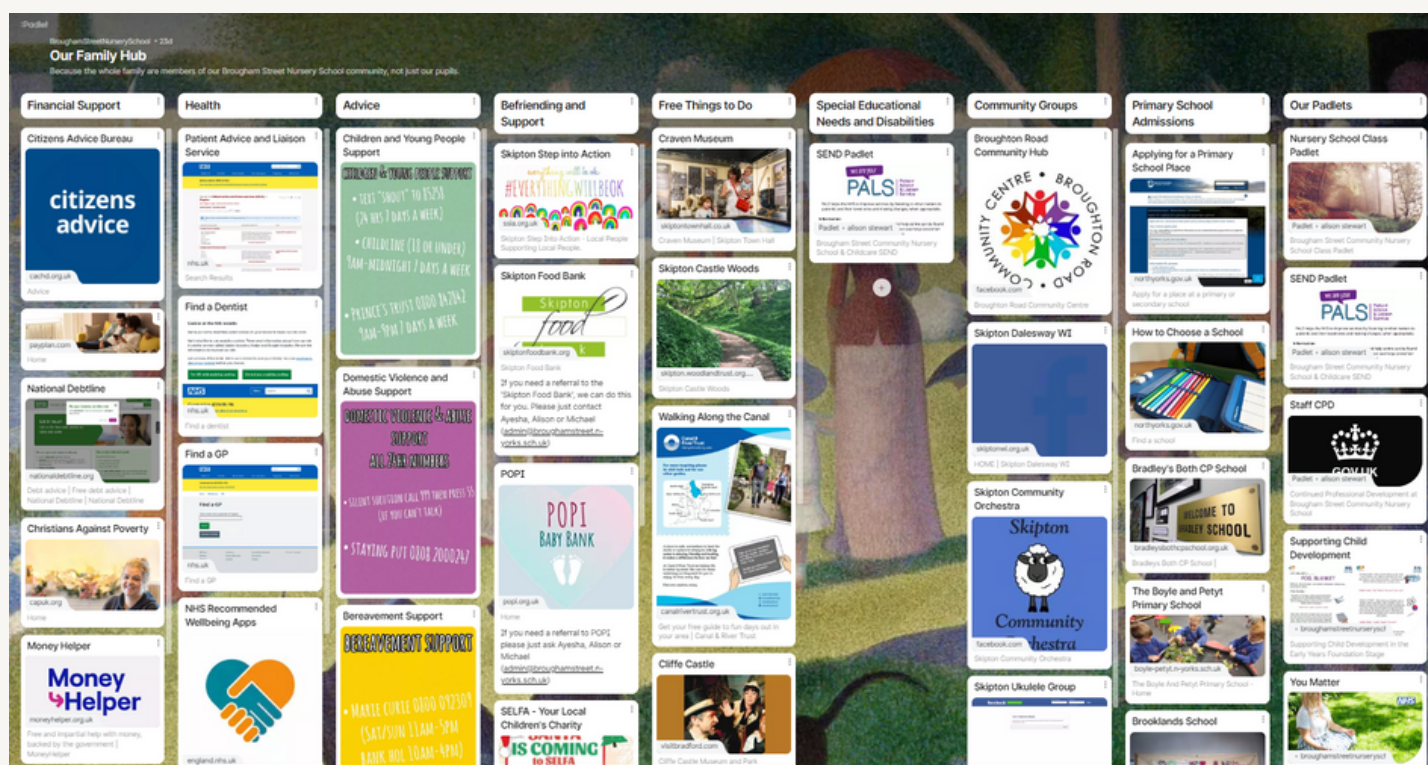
Padlet

BroughamStreetNurserySchool • 23d

Our Family Hub

Because the whole family are members of our Brougham Street Nursery School community, not just our pupils.

Financial Support

Citizens Advice Bureau

citizens advice

cachd.org.uk

Advice

payplan.com

Home

National Debtline

nationaldebtline.org

Debt advice | Free debt advice | National Debtline | National Debtline

Christians Against Poverty

capuk.org

Money Helper

Money Helper

moneyhelper.org.uk

Free and impartial help with money, backed by the government | MoneyHelper

Health

Patient Advice and Liaison Service

nhs.uk

Search Results

Find a Dentist

nhs.uk

Find a dentist

Find a GP

Find a GP

nhs.uk

Find a GP

NHS Recommended Wellbeing Apps

england.nhs.uk

Advice

Children and Young People Support

CHILDREN AND YOUNG PEOPLE SUPPORT

• TEXT "SHOUT" TO 85258 (24 HRS 7 DAYS A WEEK)

• CHILDLINE (18 OR UNDER) 9AM-MIDNIGHT 7 DAYS A WEEK

• PRINCE'S TRUST 0800 842842 9AM-9PM 7 DAYS A WEEK

Domestic Violence and Abuse Support

DOMESTIC VIOLENCE & ABUSE SUPPORT ALL 24HR NUMBERS

• SILENT SOLUTION CALL 999 THEN PRESS 55 (IF YOU CAN'T TALK)

• STAYING PUT 0808 2000247

Bereavement Support

BEREAVEMENT SUPPORT

• MARIE CURIE 0800 090 2309 (SAT/SUN 11AM-5PM BANK HOL 10AM-4PM)

Befriending and Support

Skipton Step into Action

#EVERYTHINGWILLBEOK

ssia.org.uk

Skipton Step Into Action - Local People Supporting Local People.

Skipton Food Bank

Skipton food bank

skiptonfoodbank.org

Skipton Food Bank

If you need a referral to the 'Skipton Food Bank', we can do this for you. Please just contact Ayesha, Alison or Michael (admin@broughamstreet.n-yorks.sch.uk)

POPI

POPI BABY BANK

popi.org.uk

Home

If you need a referral to POPI please just ask Ayesha, Alison or Michael (admin@broughamstreet.n-yorks.sch.uk)

SELFA - Your Local Children's Charity

SANTA IS COMING to SELFA

Free Things to Do

Craven Museum

skiptontownhall.co.uk

Craven Museum | Skipton Town Hall

Skipton Castle Woods

skipton.woodlandtrust.org....

Skipton Castle Woods

Walking Along the Canal

Canal & River Trust

canalrivertrust.org.uk

Get your free guide to fun days out in your area | Canal & River Trust

Cliffe Castle

visitbradford.com

Cliffe Castle Museum and Park

Special Educational Needs and Disabilities

SEND Padlet

PALS

Padlet • alison stewart

Brougham Street Community Nursery School & Childcare SEND

Community Groups

Broughton Road Community Hub

COMMUNITY CENTRE BROUGHTON ROAD

facebook.com

Broughton Road Community Centre

Skipton Dalesway WI

skiptonwi.org.uk

HOME | Skipton Dalesway WI

Skipton Community Orchestra

Skipton Community Orchestra

facebook.com

Skipton Community Orchestra

Skipton Ukulele Group

Primary School Admissions

Applying for a Primary School Place

northyorks.gov.uk

Apply for a place at a primary or secondary school

How to Choose a School

northyorks.gov.uk

Find a school

Bradley's Both CP School

WELCOME TO BRADLEY SCHOOL

bradleysbothcpschool.org.uk

Bradleys Both CP School |

The Boyle and Petyt Primary School

boyle-petyt.n-yorks.sch.uk

The Boyle And Petyt Primary School - Home

Brooklands School

Our Padlets

Nursery School Class Padlet

Padlet • alison stewart

Brougham Street Community Nursery School Class Padlet

SEND Padlet

PALS

Padlet • alison stewart

Brougham Street Community Nursery School & Childcare SEND

Staff CPD

GOV.UK

Padlet • alison stewart

Continued Professional Development at Brougham Street Community Nursery School

Supporting Child Development

broughamstreetnurserysc...

Supporting Child Development in the Early Years Foundation Stage

You Matter

broughamstreetnurserysc...